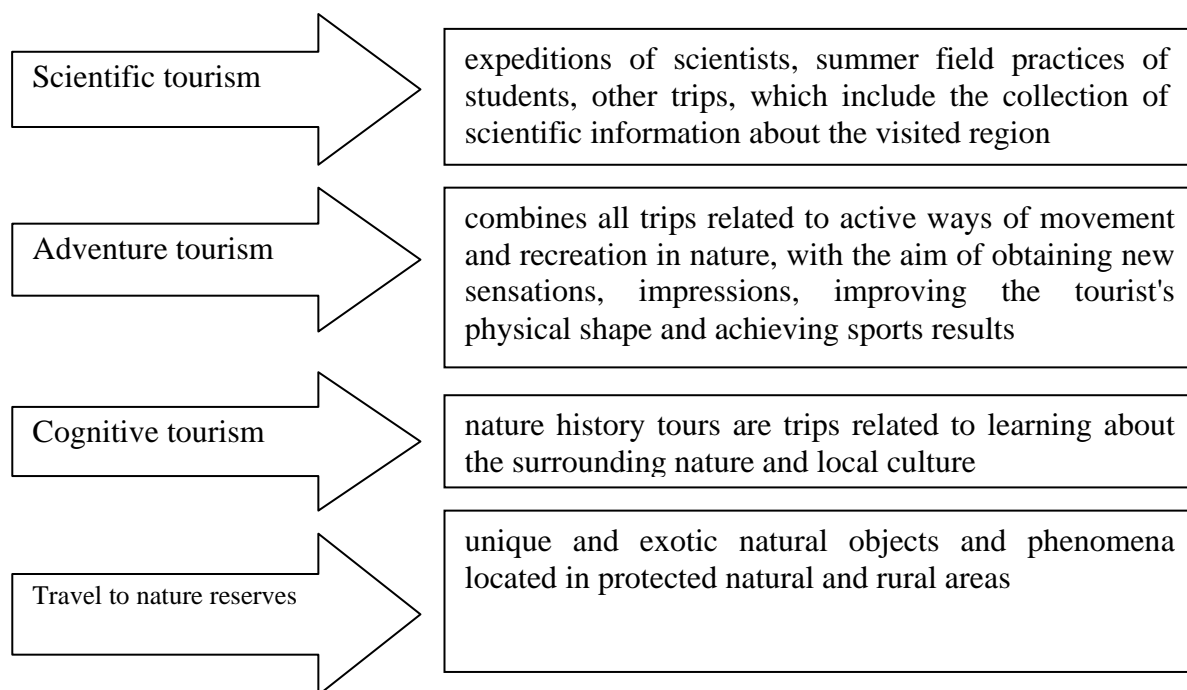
Scientific tourism

expeditions of scientists, summer field practices of students, other trips, which include the collection of scientific information about the visited region

Adventure tourism

combines all trips related to active ways of movement and recreation in nature, with the aim of obtaining new sensations, impressions, improving the tourist's physical shape and achieving sports results

Cognitive tourism

nature history tours are trips related to learning about the surrounding nature and local culture

Travel to nature reserves

unique and exotic natural objects and phenomena located in protected natural and rural areas